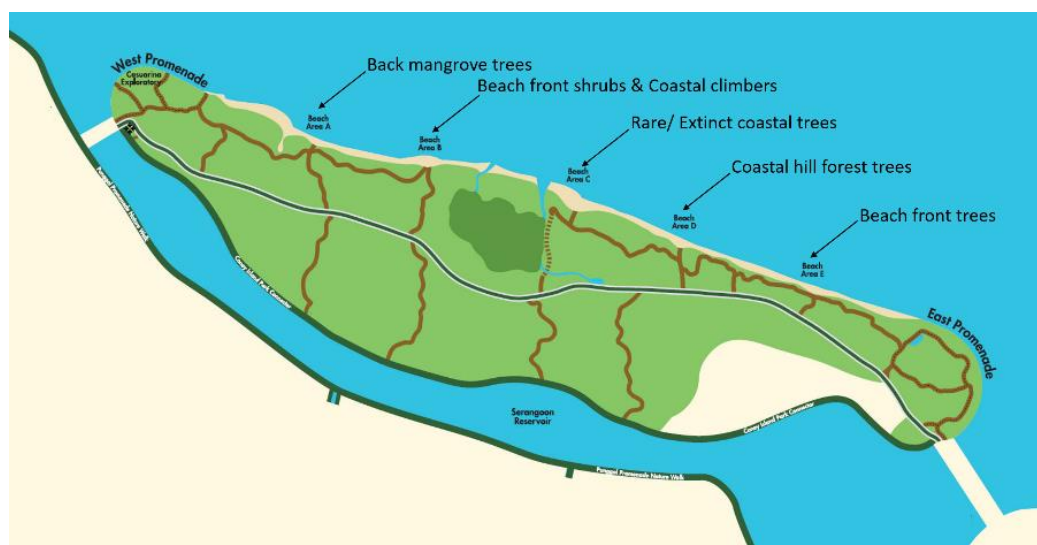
West Promenade

Casuarina Exploratory

Back mangrove trees

Beach Area A

Beach front shrubs & Coastal climbers

Beach Area B

Rare/ Extinct coastal trees

Beach Area C

Coastal hill forest trees

Beach Area D

Beach front trees

Beach Area E

East Promenade

Punggol Promenade Nature Walk

Coney Island Park Connector

Serangoon Reservoir

Coney Island Park Connector

Punggol Promenade Nature Walk